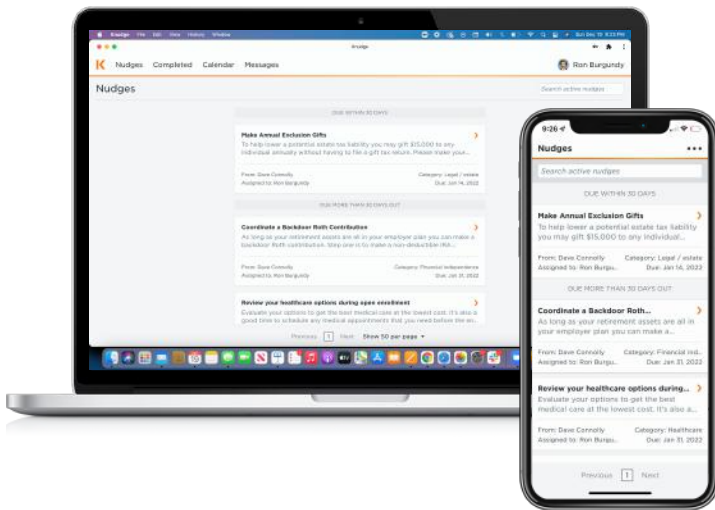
Knudge File Edit View History Window

Knudge

K Nudges Completed Calendar Messages Ron Burgundy

Nudges

Search active nudges

DUE WITHIN 30 DAYS

Make Annual Exclusion Gifts

To help lower a potential estate tax liability you may gift $15,000 to any individual annually without having to file a gift tax return. Please make your...

From: Dave Connolly Category: Legal / estate
Assigned to: Ron Burgundy Due: Jan 14, 2022

DUE MORE THAN 30 DAYS OUT

Coordinate a Backdoor Roth Contribution

As long as your retirement assets are all in your employer plan you can make a backdoor Roth contribution. Step one is to make a non-deductible IRA...

From: Dave Connolly Category: Financial independence
Assigned to: Ron Burgundy Due: Jan 31, 2022

Review your healthcare options during open enrollment

Evaluate your options to get the best medical care at the lowest cost. It's also a good time to schedule any medical appointments that you need before the en...

Previous 1 Next Show 50 per page

9:26

Nudges

Search active nudges

DUE WITHIN 30 DAYS

Make Annual Exclusion Gifts

To help lower a potential estate tax liability you may gift $15,000 to any individual...

From: Dave Connolly Category: Legal / estate
Assigned to: Ron Burgu... Due: Jan 14, 2022

DUE MORE THAN 30 DAYS OUT

Coordinate a Backdoor Roth...

As long as your retirement assets are all in your employer plan you can make a...

From: Dave Connolly Category: Financial ind...
Assigned to: Ron Burgu... Due: Jan 31, 2022

Review your healthcare options during...

Evaluate your options to get the best medical care at the lowest cost. It's also a...

From: Dave Connolly Category: Healthcare
Assigned to: Ron Burgu... Due: Jan 31, 2022

Previous 1 Next